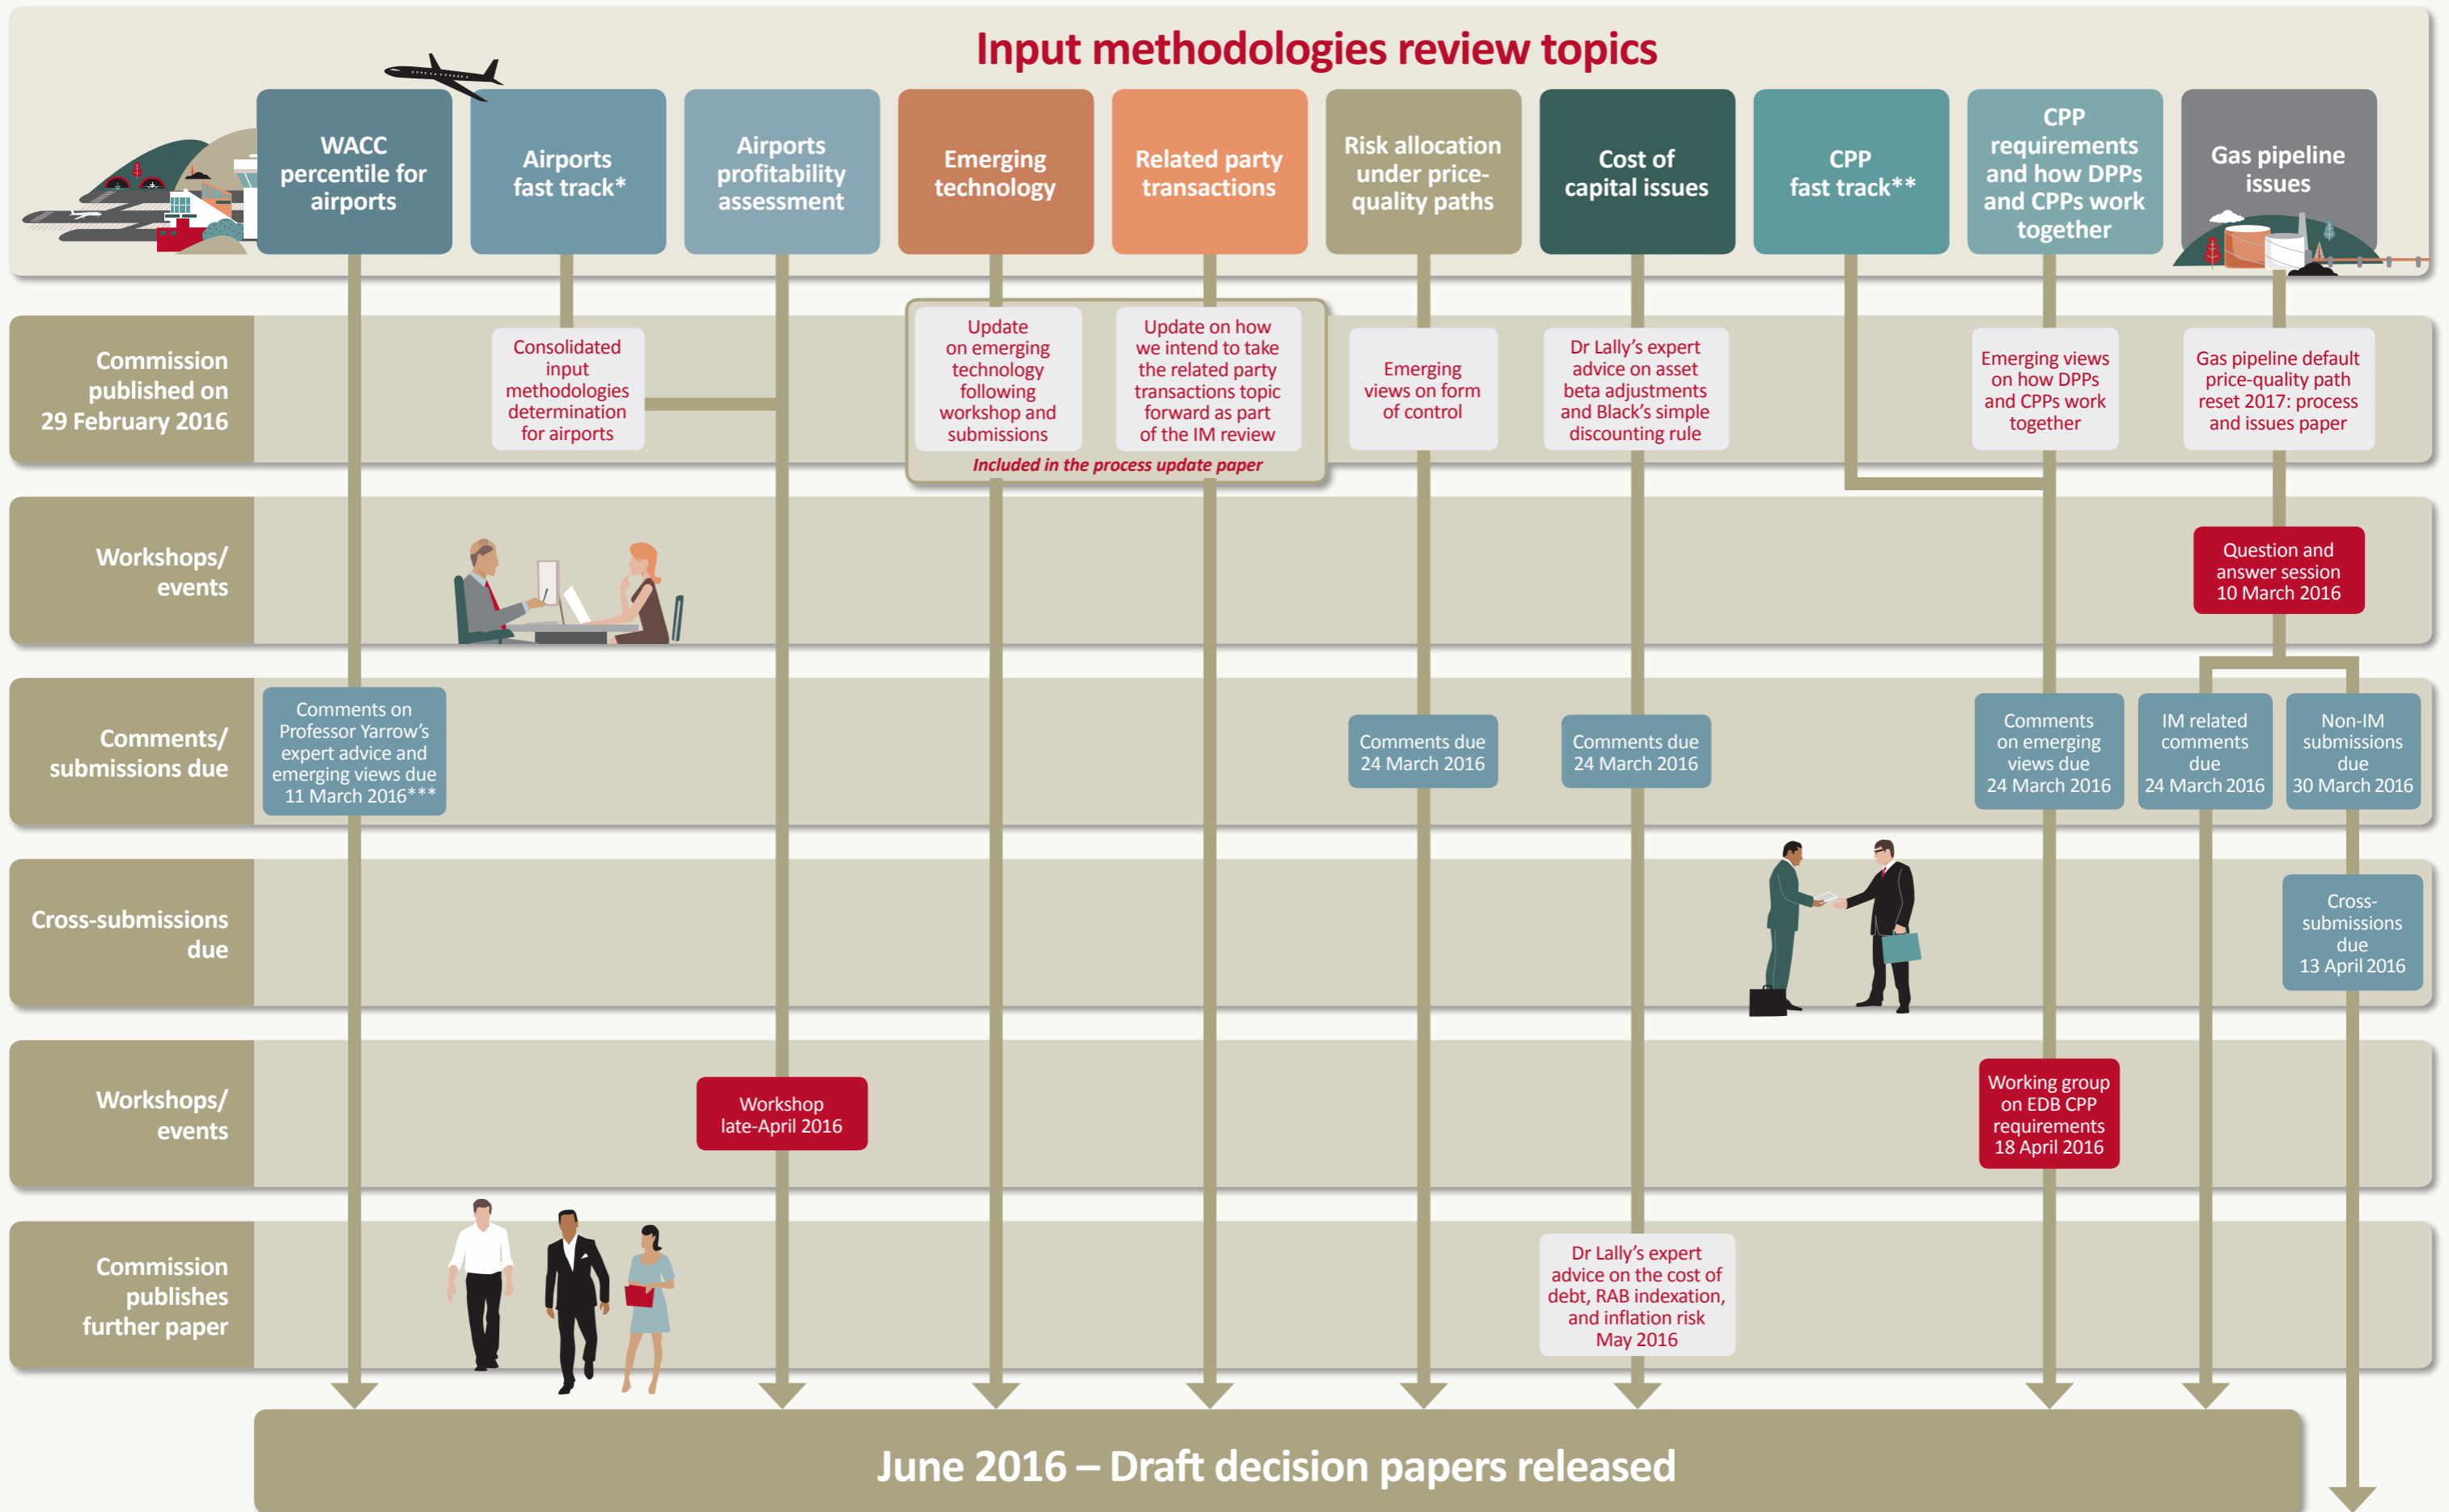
Input methodologies review topics

WACC percentile for airports

Airports fast track*

Airports profitability assessment

Emerging technology

Related party transactions

Risk allocation under price-quality paths

Cost of capital issues

CPP fast track**

CPP requirements and how DPPs and CPPs work together

Gas pipeline issues

Commission published on 29 February 2016

Consolidated input methodologies determination for airports

Update on emerging technology following workshop and submissions

Update on how we intend to take the related party transactions topic forward as part of the IM review

Included in the process update paper

Emerging views on form of control

Dr Lally's expert advice on asset beta adjustments and Black's simple discounting rule

Emerging views on how DPPs and CPPs work together

Gas pipeline default price-quality path reset 2017: process and issues paper

Workshops/ events

Question and answer session 10 March 2016

Comments/ submissions due

Comments on Professor Yarrow's expert advice and emerging views due 11 March 2016***

Comments due 24 March 2016

Comments due 24 March 2016

Comments on emerging views due 24 March 2016

IM related comments due 24 March 2016

Non-IM submissions due 30 March 2016

Cross-submissions due

Cross-submissions due 13 April 2016

Workshops/ events

Workshop late-April 2016

Working group on EDB CPP requirements 18 April 2016

Commission publishes further paper

Dr Lally's expert advice on the cost of debt, RAB indexation, and inflation risk May 2016

June 2016 – Draft decision papers released